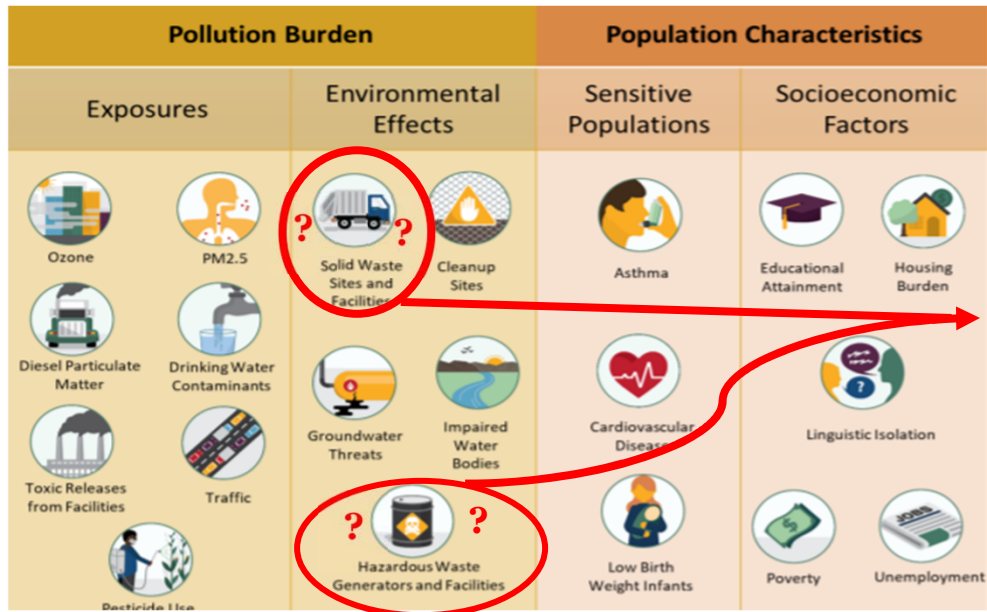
Pollution Burden

Population Characteristics

Exposures

Environmental Effects

Sensitive Populations

Socioeconomic Factors

Ozone

PM2.5

Diesel Particulate Matter

Drinking Water Contaminants

Toxic Releases from Facilities

Traffic

Pesticide Use

?

?

Solid Waste Sites and Facilities

Cleanup Sites

Groundwater Threats

Impaired Water Bodies

?

?

Hazardous Waste Generators and Facilities

Asthma

Cardiovascular Disease

Low Birth Weight Infants

Educational Attainment

Housing Burden

Linguistic Isolation

Poverty

JOBS

Unemployment